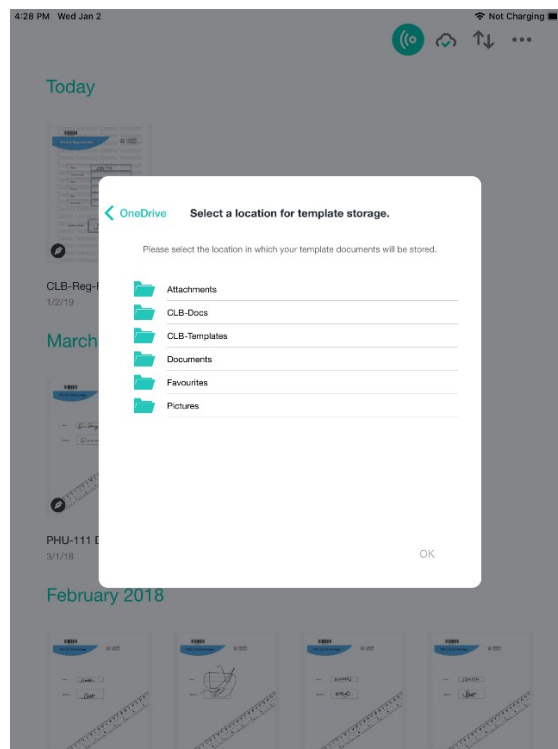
4:28 PM Wed Jan 2

Not Charging

Today

CLB-Reg-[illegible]
1/2/19

March

PHU-111 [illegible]
3/1/18

February 2018

OneDrive

Select a location for template storage.

Please select the location in which your template documents will be stored.

Attachments

CLB-Docs

CLB-Templates

Documents

Favourites

Pictures

OK